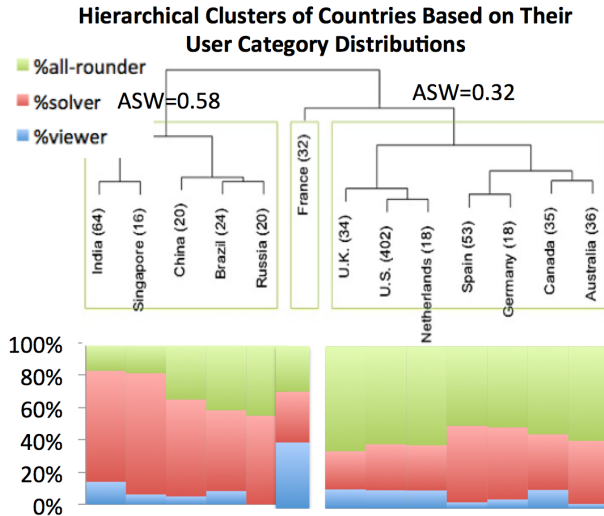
Hierarchical Clusters of Countries Based on Their User Category Distributions

%all-rounder
%solver
%viewer

ASW=0.58
ASW=0.32

India (64)
Singapore (16)
China (20)
Brazil (24)
Russia (20)
France (32)
U.K. (34)
U.S. (402)
Netherlands (18)
Spain (53)
Germany (18)
Canada (35)
Australia (36)

100%
80%
60%
40%
20%
0%